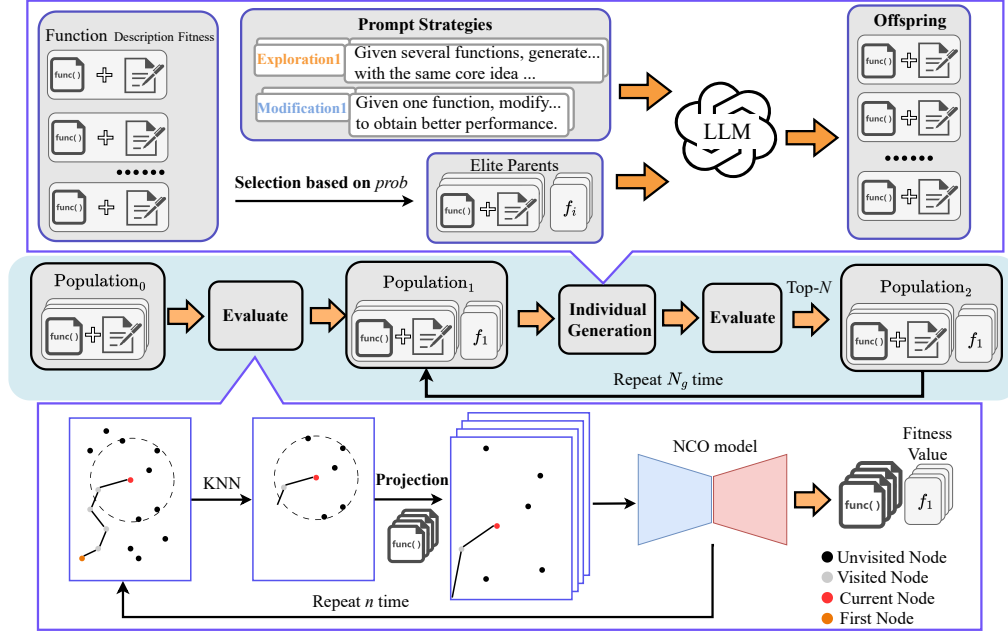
Function Description Fitness

func() + 

func() + 

••••••

func() + 

Prompt Strategies

Exploration1 Given several functions, generate... with the same core idea ...

Modification1 Given one function, modify... to obtain better performance.

Selection based on *prob*

Elite Parents

func() + $f_i$

LLM

Offspring

func() + 

func() + 

••••••

func() + 

Population$_0$

func() +

Evaluate

Population$_1$

func() + $f_1$

Individual Generation

Evaluate

Top-$N$

Population$_2$

func() + $f_1$

Repeat $N_g$ time

KNN

Projection

func()

NCO model

Fitness Value

func() $f_1$

Unvisited Node

Visited Node

Current Node

First Node

Repeat $n$ time